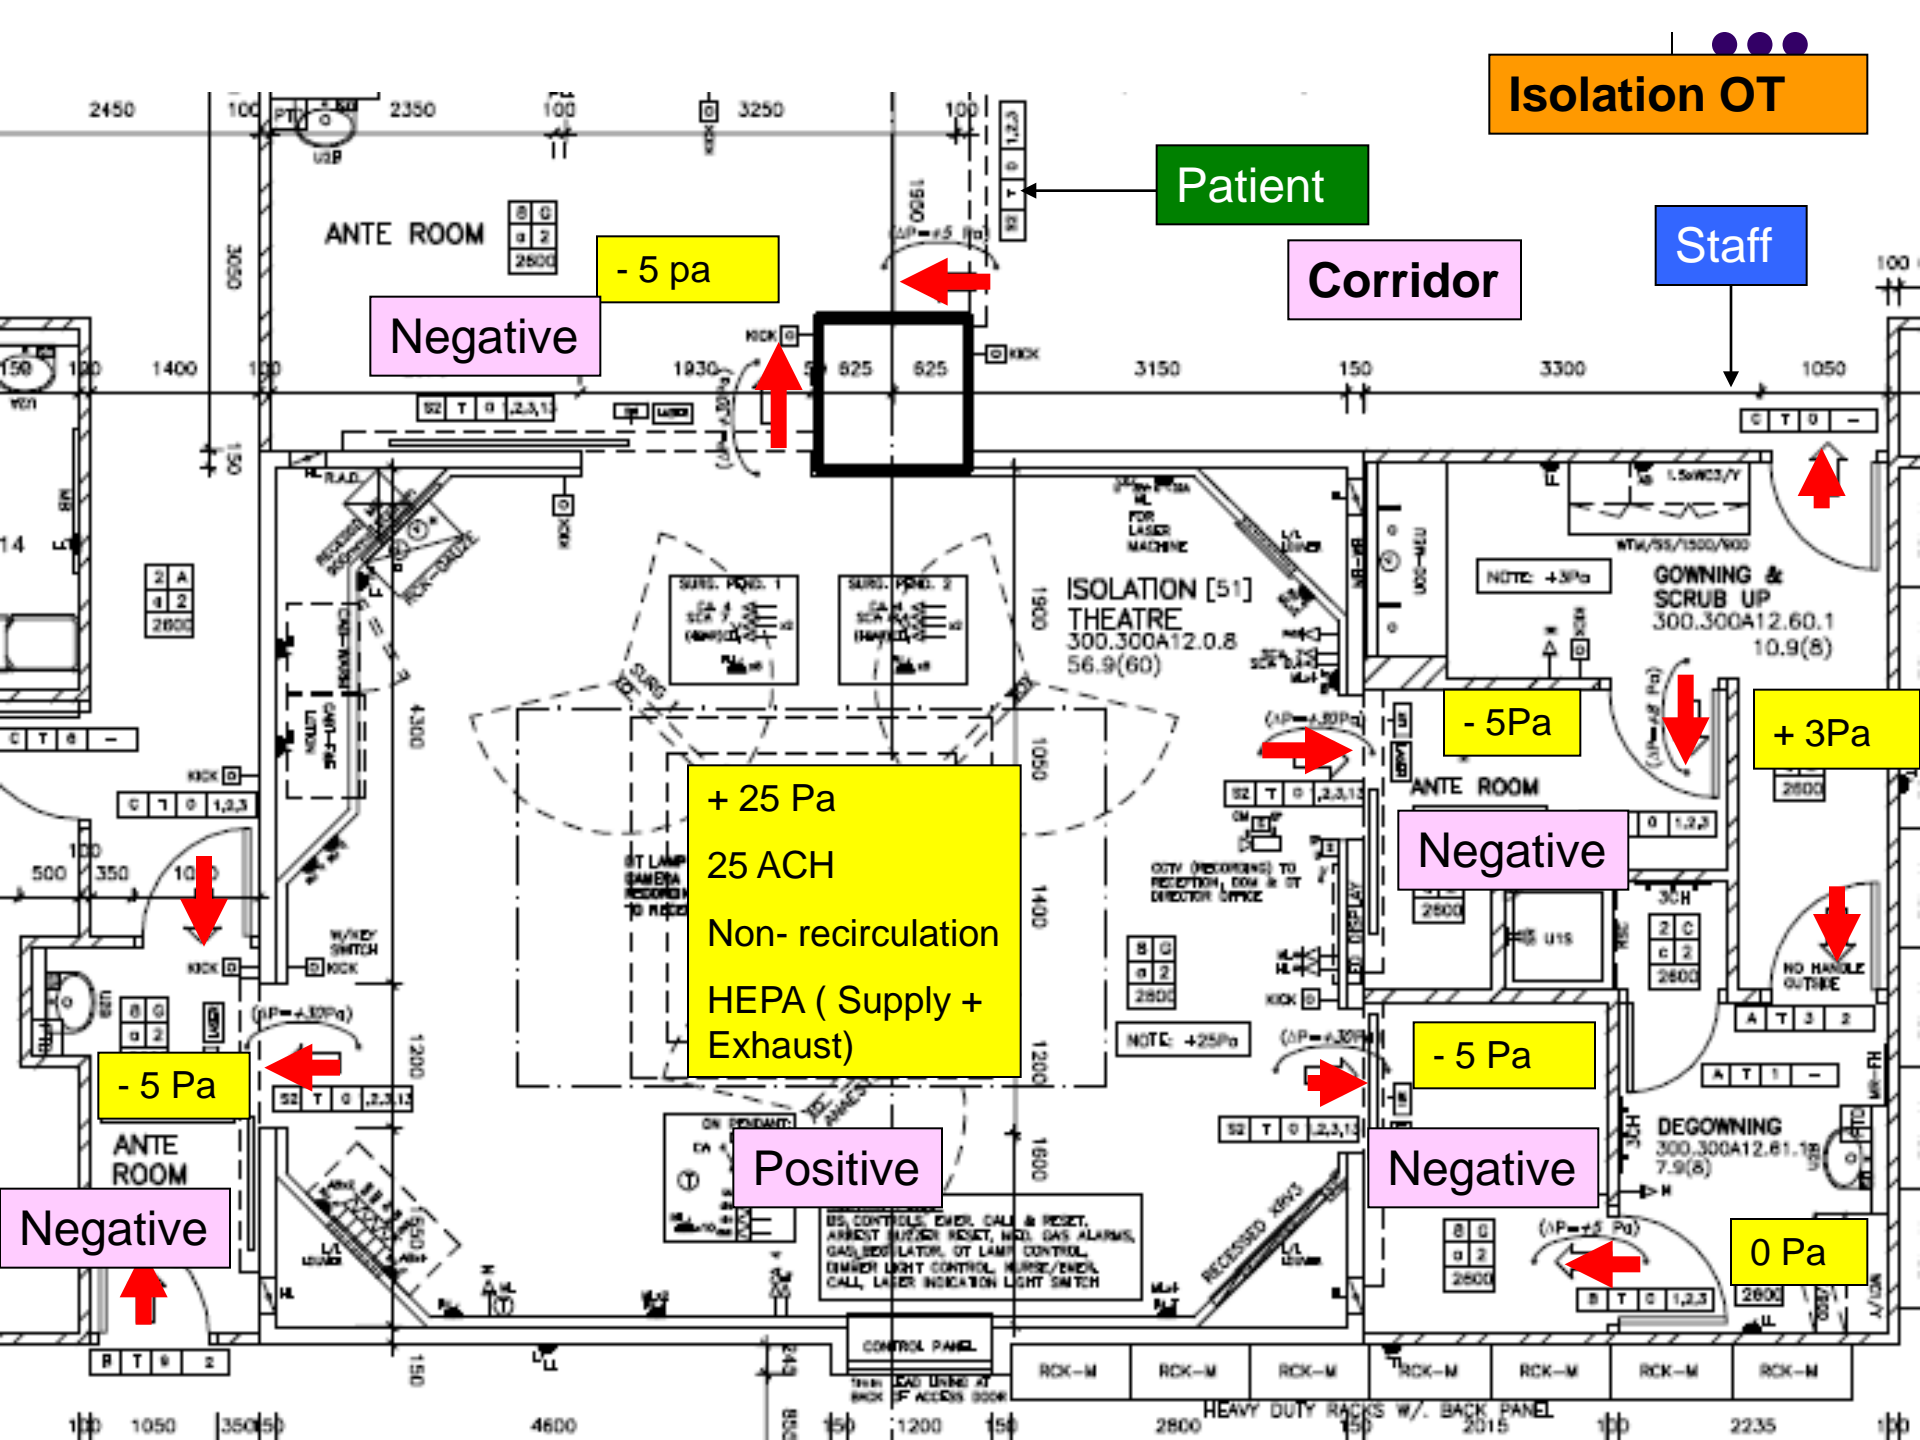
Isolation OT

Patient

Staff

Corridor

- 5 pa

Negative

ANTE ROOM

2450 100 2350 100 3250 100

1930 625 625 3150 150 3300 1050

ISOLATION [51] THEATRE 300.300A12.0.8 56.9(60)

GOWNING & SCRUB UP 300.300A12.60.1 10.9(8)

NOTE: +3Pa

- 5Pa

+ 3Pa

ANTE ROOM

Negative

+ 25 Pa

25 ACH

Non- recirculation

HEPA ( Supply + Exhaust)

NOTE: +25Pa

- 5 Pa

Negative

DEGOWNING 300.300A12.61.1 7.9(8)

0 Pa

- 5 Pa

ANTE ROOM

Negative

Positive

CONTROL PANEL

RCK-M RCK-M RCK-M RCK-M RCK-M RCK-M RCK-M

HEAVY DUTY RACKS W/. BACK PANEL

100 1050 350 4600 1200 2800 2015 2235 100